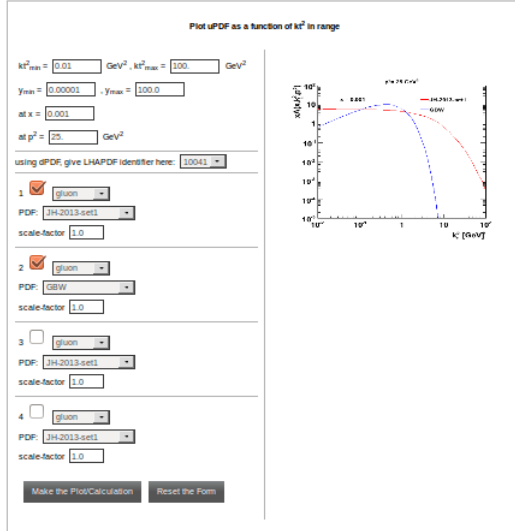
Plot uPDF as a function of kt² in range

$kt^2_{min}$ = 0.01 GeV², $kt^2_{max}$ = 100. GeV²

$y_{min}$ = 0.00001 , $y_{max}$ = 100.0

at x = 0.001

at $\mu^2$ = 25. GeV²

using dPDF, give LHAPDF identifier here: 10041

1 gluon
PDF: JH-2013-set1
scale-factor 1.0

2 gluon
PDF: GBW
scale-factor 1.0

3 gluon
PDF: JH-2013-set1
scale-factor 1.0

4 gluon
PDF: JH-2013-set1
scale-factor 1.0

Make the Plot/Calculation Reset the Form

$\mu^2$= 25 GeV²
x 0.001
JH-2013-set1
GBW
$10^2$
10
1
$10^{-1}$
$10^{-2}$
$10^{-3}$
$10^{-4}$
$10^{-5}$
$10^{-2}$
$10^{-1}$
1
10
$10^2$
$k_t^2$ [GeV²]
xA(x,kt,p)